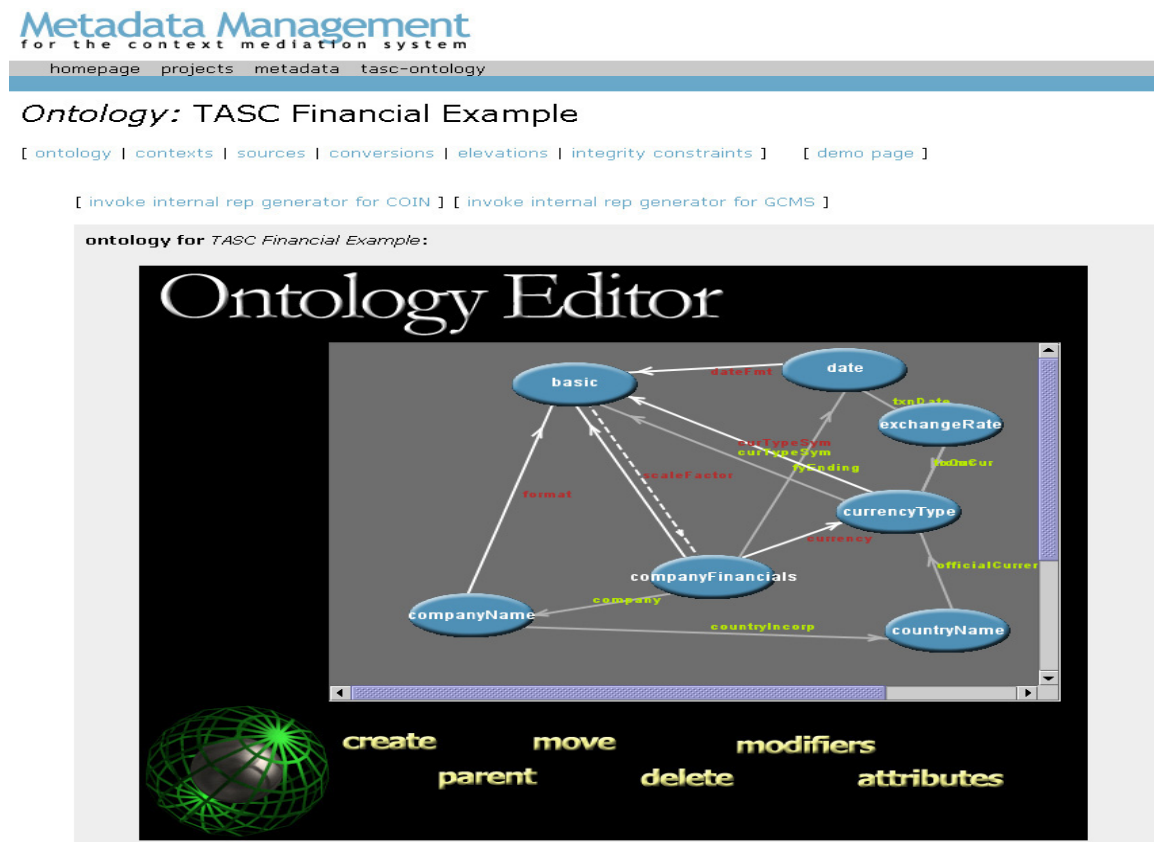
Metadata Management
for the context mediation system

homepage projects metadata tasc-ontology

*Ontology:* TASC Financial Example

[ ontology | contexts | sources | conversions | elevations | integrity constraints ] [ demo page ]

[ invoke internal rep generator for COIN ] [ invoke internal rep generator for GCMS ]

**ontology for** *TASC Financial Example*:

Ontology Editor

basic
date
dateFmt
txnDate
exchangeRate
curTypeSym
curTypeSym
fyEnding
fromCur
toCur
scaleFactor
format
currencyType
currency
companyFinancials
officialCurrency
company
companyName
countryIncorp
countryName

create
move
modifiers
parent
delete
attributes